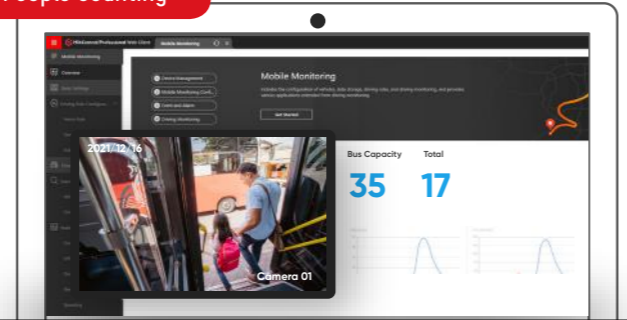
People counting

HikCentral Professional Web Client
Mobile Monitoring
Mobile Monitoring
Overview
Device Management
Mobile Monitoring Conf...
Event and Alarm
Driving Monitoring
Mobile Monitoring
Get Started
2021/12/16
Camera 01
Bus Capacity
35
Total
17